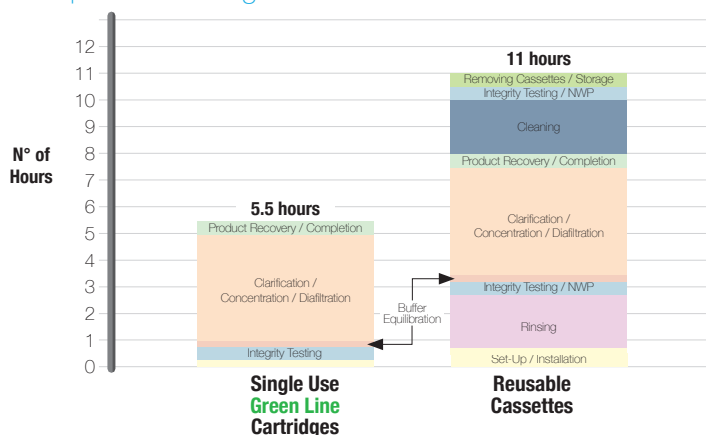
N° of Hours

12
11
10
9
8
7
6
5
4
3
2
1
0

5.5 hours
Product Recovery / Completion
Clarification / Concentration / Diafiltration
Integrity Testing

Buffer Equilibration

11 hours
Removing Cassettes / Storage
Integrity Testing / NWP
Cleaning
Product Recovery / Completion
Clarification / Concentration / Diafiltration
Integrity Testing / NWP
Rinsing
Set-Up / Installation

Single Use Green Line Cartridges

Reusable Cassettes